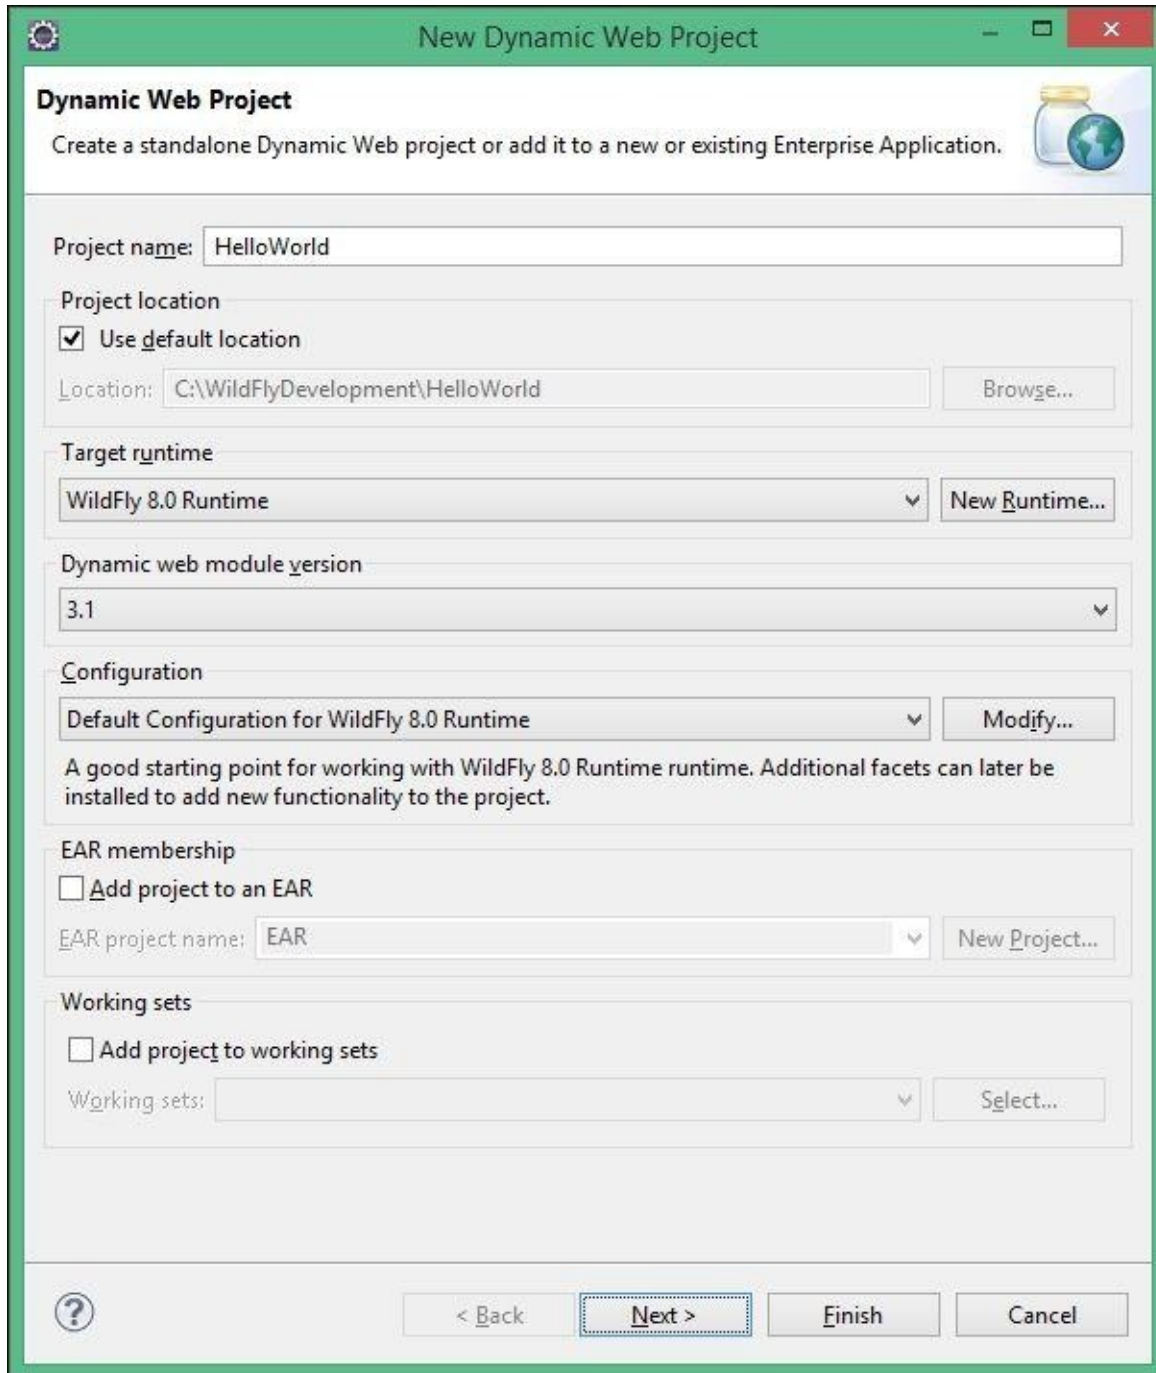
New Dynamic Web Project

Dynamic Web Project

Create a standalone Dynamic Web project or add it to a new or existing Enterprise Application.

Project name: HelloWorld

Project location

Use default location

Location: C:\WildFlyDevelopment\HelloWorld

Browse...

Target runtime

WildFly 8.0 Runtime

New Runtime...

Dynamic web module version

3.1

Configuration

Default Configuration for WildFly 8.0 Runtime

Modify...

A good starting point for working with WildFly 8.0 Runtime runtime. Additional facets can later be installed to add new functionality to the project.

EAR membership

Add project to an EAR

EAR project name: EAR

New Project...

Working sets

Add project to working sets

Working sets:

Select...

?

< Back

Next >

Finish

Cancel